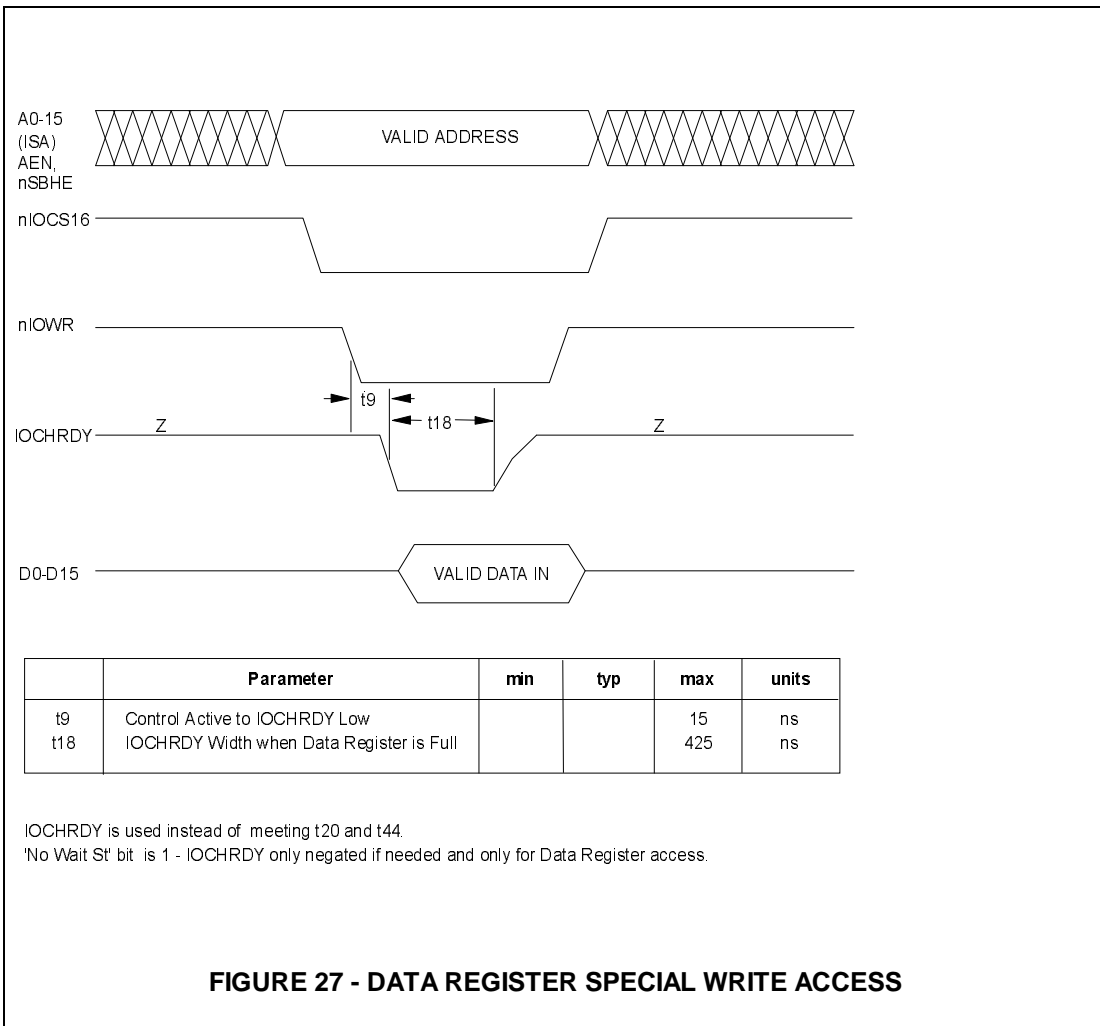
A0-15 (ISA) AEN, nSBHE

VALID ADDRESS

nIOCS16

nIOWR

t9

t18

IOCHRDY

Z

Z

D0-D15

VALID DATA IN

| | Parameter | min | typ | max | units |
|---|---|---|---|---|---|
| t9<br>t18 | Control Active to IOCHRDY Low<br>IOCHRDY Width when Data Register is Full | | | 15<br>425 | ns<br>ns |

IOCHRDY is used instead of meeting t20 and t44.
'No Wait St' bit is 1 - IOCHRDY only negated if needed and only for Data Register access.

FIGURE 27 - DATA REGISTER SPECIAL WRITE ACCESS